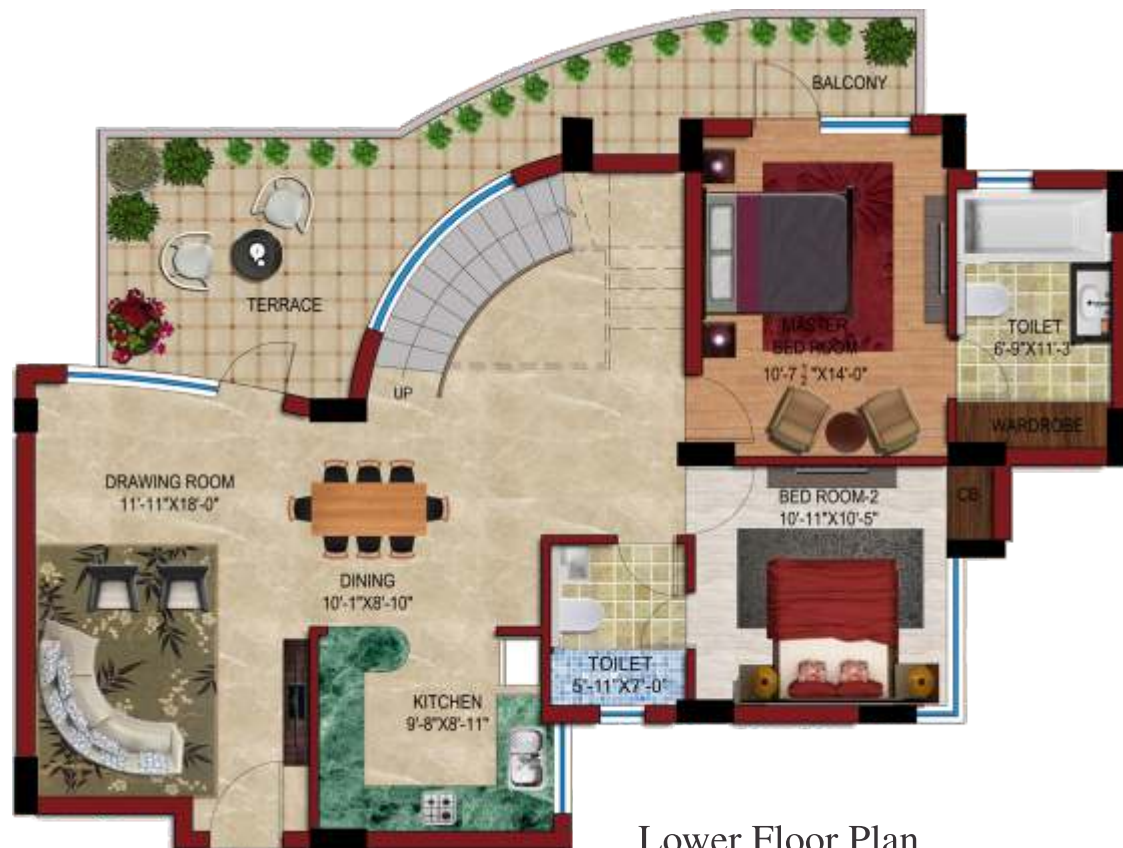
BALCONY

TERRACE

UP

MASTER BED ROOM
10'-7 $\frac{1}{2}$"X14'-0"

TOILET
6'-9"X11'-3"

WARDROBE

DRAWING ROOM
11'-11"X18'-0"

BED ROOM-2
10'-11"X10'-5"

CB

DINING
10'-1"X8'-10"

TOILET
5'-11"X7'-0"

KITCHEN
9'-8"X8'-11"

Lower Floor Plan